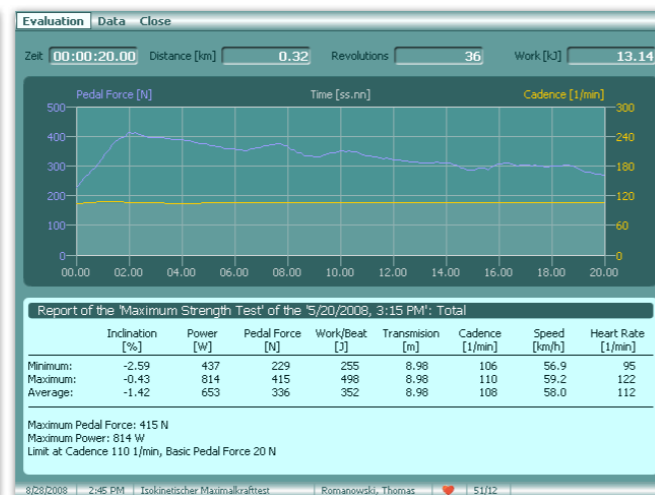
Evaluation Data Close

Zeit 00:00:20.00 Distance [km] 0.32 Revolutions 36 Work [kJ] 13.14

Pedal Force [N] Time [ss.nn] Cadence [1/min]

500 400 300 200 100 0

300 240 180 120 60 0

00.00 02.00 04.00 06.00 08.00 10.00 12.00 14.00 16.00 18.00 20.00

Report of the 'Maximum Strength Test' of the '5/20/2008, 3:15 PM': Total

| | Inclination [%] | Power [W] | Pedal Force [N] | Work/Beat [J] | Transmision [m] | Cadence [1/min] | Speed [km/h] | Heart Rate [1/min] |
|---|---|---|---|---|---|---|---|---|
| Minimum: | -2.59 | 437 | 229 | 255 | 8.98 | 106 | 56.9 | 95 |
| Maximum: | -0.43 | 814 | 415 | 498 | 8.98 | 110 | 59.2 | 122 |
| Average: | -1.42 | 653 | 336 | 352 | 8.98 | 108 | 58.0 | 112 |

Maximum Pedal Force: 415 N
Maximum Power: 814 W
Limit at Cadence 110 1/min, Basic Pedal Force 20 N

8/28/2008 2:45 PM Isokinetischer Maximalkrafttest Romanowski, Thomas 51/12